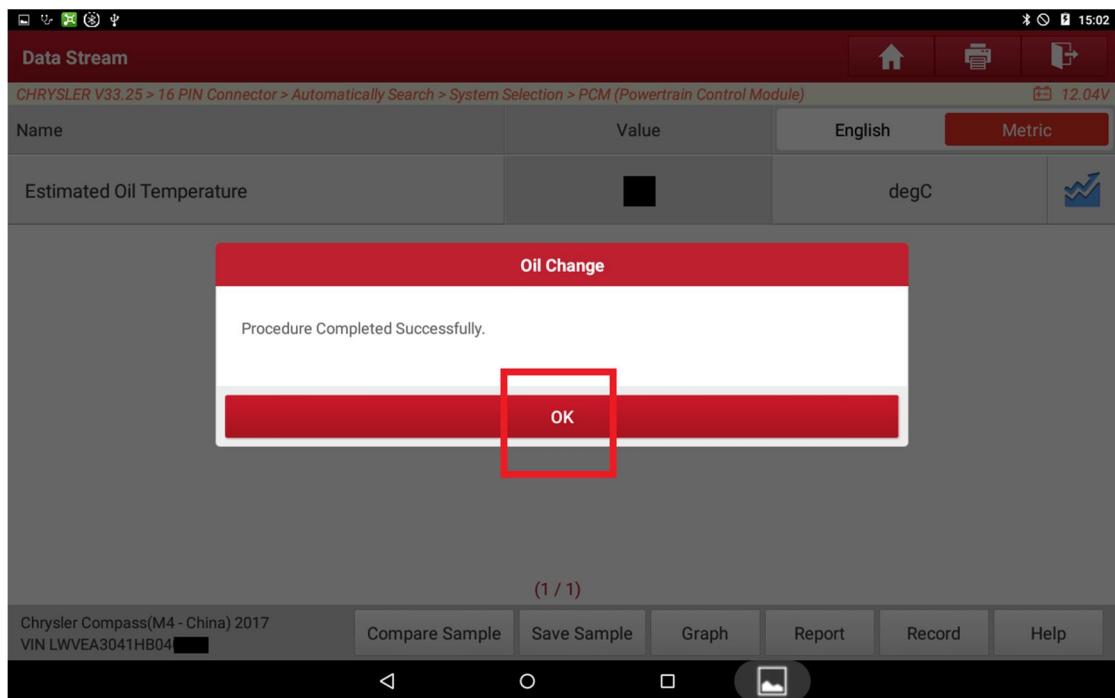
15:02

Data Stream

CHRYSLER V33.25 > 16 PIN Connector > Automatically Search > System Selection > PCM (Powertrain Control Module)

12.04V

| Name | Value | English | Metric |
|---|---|---|---|
| Estimated Oil Temperature | | degC | |

Oil Change

Procedure Completed Successfully.

OK

(1 / 1)

Chrysler Compass(M4 - China) 2017
VIN LWVEA3041HB04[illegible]

Compare Sample

Save Sample

Graph

Report

Record

Help